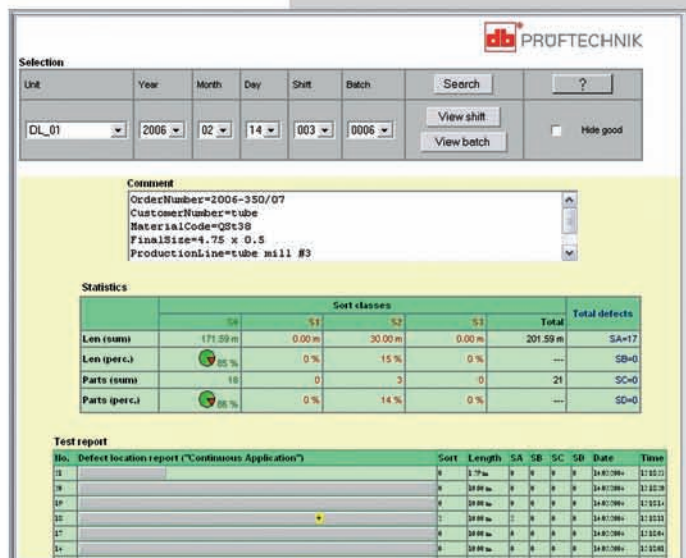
PRÜFTECHNIK

Selection

| Unit | Year | Month | Day | Shift | Batch | Search | ? |
|---|---|---|---|---|---|---|---|
| DL_01 | 2006 | 02 | 14 | 003 | 0006 | View shift / View batch | Hide good |

Comment
OrderNumber=2006-350/07
CustomerNumber=tube
MaterialCode=QSt38
FinalSize=4.75 x 0.5
ProductionLine=tube mill #3

Statistics

| | Sort classes | | | | | Total defects |
|---|---|---|---|---|---|---|
| | S0 | S1 | S2 | S3 | Total | |
| Len (sum) | 171.59 m | 0.00 m | 30.00 m | 0.00 m | 201.59 m | SA=17 |
| Len (perc.) | 85 % | 0 % | 15 % | 0 % | --- | SB=0 |
| Parts (sum) | 18 | 0 | 3 | 0 | 21 | SC=0 |
| Parts (perc.) | 86 % | 0 % | 14 % | 0 % | --- | SD=0 |

Test report

| No. | Defect location report ("Continuous Application") | Sort | Length | SA | SB | SC | SD | Date | Time |
|---|---|---|---|---|---|---|---|---|---|
| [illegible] | | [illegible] | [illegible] | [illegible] | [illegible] | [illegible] | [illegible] | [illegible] | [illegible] |
| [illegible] | | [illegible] | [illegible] | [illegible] | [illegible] | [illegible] | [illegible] | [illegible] | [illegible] |
| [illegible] | | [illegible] | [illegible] | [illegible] | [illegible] | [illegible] | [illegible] | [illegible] | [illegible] |
| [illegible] | | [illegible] | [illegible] | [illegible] | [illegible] | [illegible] | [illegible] | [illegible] | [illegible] |
| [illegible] | | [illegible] | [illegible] | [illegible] | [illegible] | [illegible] | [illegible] | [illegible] | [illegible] |
| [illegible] | | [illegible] | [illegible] | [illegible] | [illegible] | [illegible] | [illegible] | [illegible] | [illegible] |